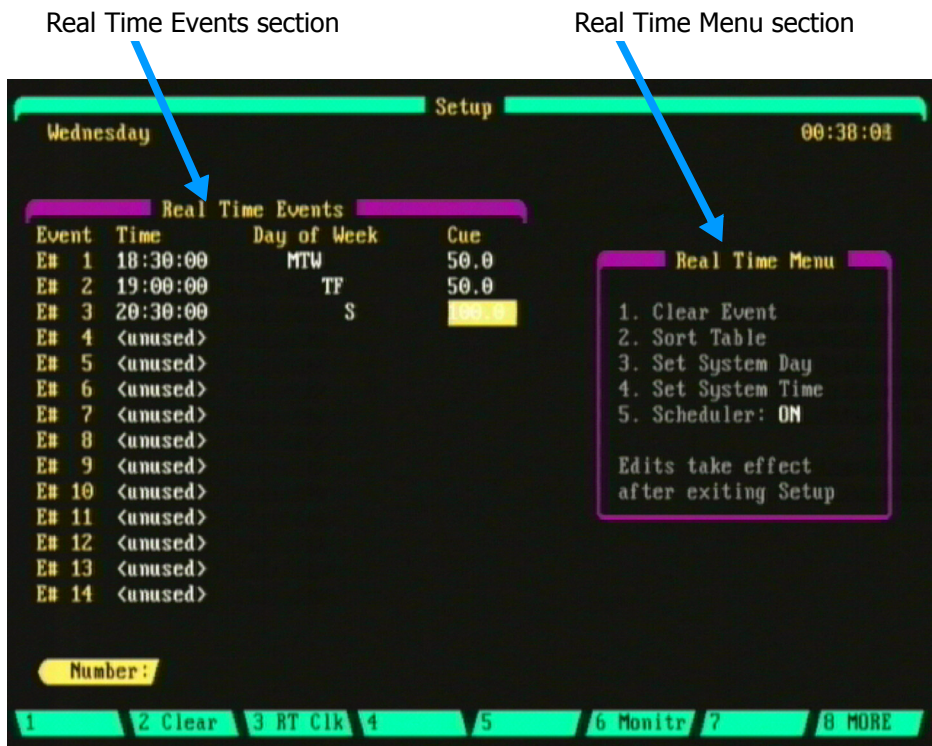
Real Time Events section

Real Time Menu section

Setup

Wednesday

00:38:04

Real Time Events

| Event | Time | Day of Week | Cue |
|---|---|---|---|
| E# 1 | 18:30:00 | MTW | 50.0 |
| E# 2 | 19:00:00 | TF | 50.0 |
| E# 3 | 20:30:00 | S | 100.0 |
| E# 4 | <unused> | | |
| E# 5 | <unused> | | |
| E# 6 | <unused> | | |
| E# 7 | <unused> | | |
| E# 8 | <unused> | | |
| E# 9 | <unused> | | |
| E# 10 | <unused> | | |
| E# 11 | <unused> | | |
| E# 12 | <unused> | | |
| E# 13 | <unused> | | |
| E# 14 | <unused> | | |

Real Time Menu

1. Clear Event
2. Sort Table
3. Set System Day
4. Set System Time
5. Scheduler: ON

Edits take effect after exiting Setup

Number:

1 | 2 Clear | 3 RT Clk | 4 | 5 | 6 Monitr | 7 | 8 MORE